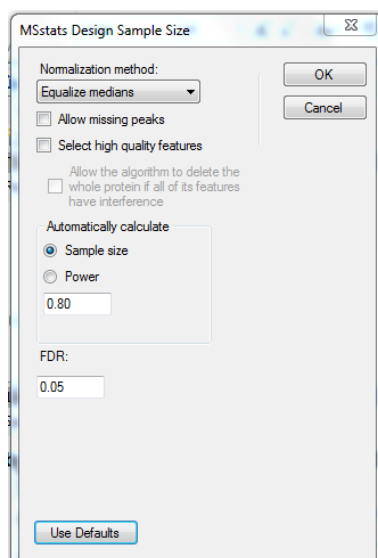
MSstats Design Sample Size

Normalization method:

Equalize medians

Allow missing peaks

Select high quality features

Allow the algorithm to delete the whole protein if all of its features have interference

Automatically calculate

Sample size

Power

0.80

FDR:

0.05

Use Defaults

OK

Cancel